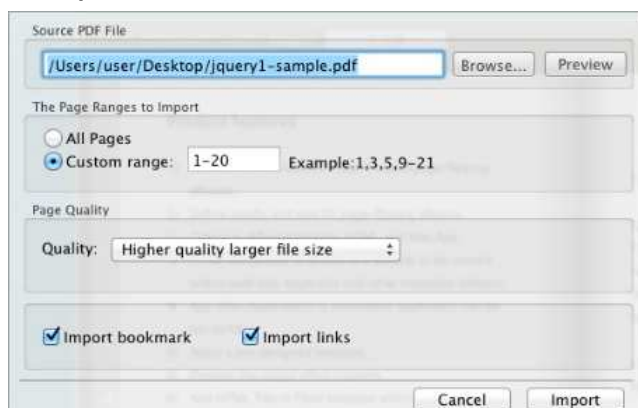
Source PDF File

/Users/user/Desktop/jquery1-sample.pdf

Browse...

Preview

The Page Ranges to Import

All Pages

Custom range: 1-20

Example:1,3,5,9-21

Page Quality

Quality: Higher quality larger file size

Import bookmark

Import links

Cancel

Import